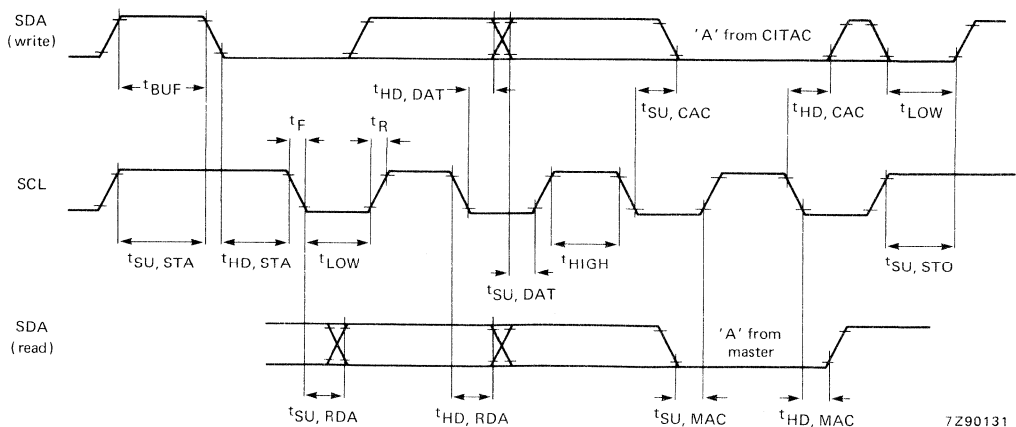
SDA
(write)

'A' from CITAC

$t_{BUF}$

$t_{HD, DAT}$

$t_{SU, CAC}$

$t_{HD, CAC}$

$t_{LOW}$

$t_F$

$t_R$

SCL

$t_{SU, STA}$

$t_{HD, STA}$

$t_{LOW}$

$t_{HIGH}$

$t_{SU, DAT}$

$t_{SU, STO}$

SDA
(read)

'A' from master

$t_{SU, RDA}$

$t_{HD, RDA}$

$t_{SU, MAC}$

$t_{HD, MAC}$

7Z90131